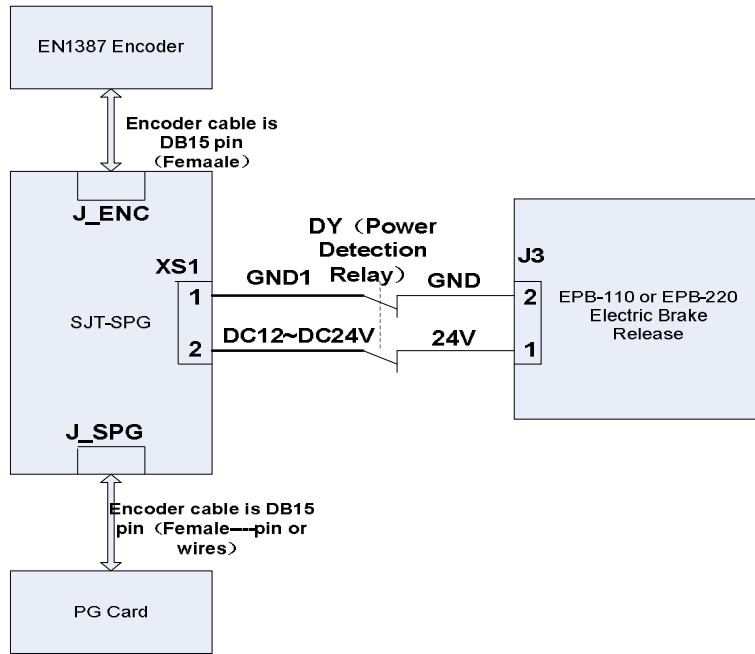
EN1387 Encoder

Encoder cable is DB15 pin （Femaale）

J_ENC

XS1

SJT-SPG

1

2

J_SPG

DY（Power Detection Relay）

GND1

DC12~DC24V

GND

24V

J3

2

1

EPB-110 or EPB-220 Electric Brake Release

Encoder cable is DB15 pin（Female---pin or wires）

PG Card